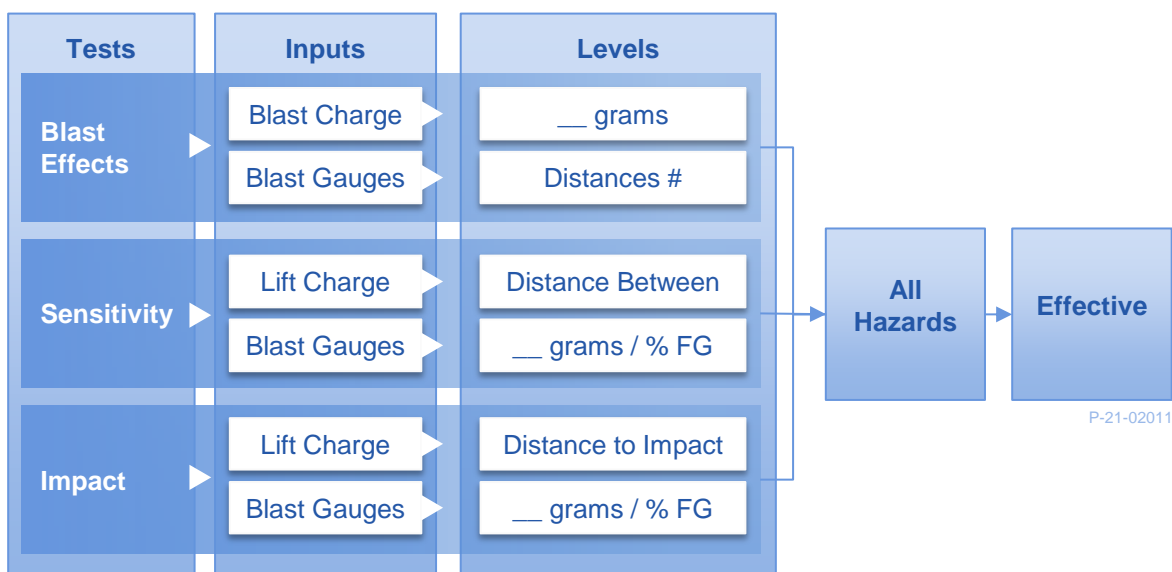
Tests

Inputs

Levels

Blast Effects

Blast Charge

__ grams

Blast Gauges

Distances #

Sensitivity

Lift Charge

Distance Between

Blast Gauges

__ grams / % FG

Impact

Lift Charge

Distance to Impact

Blast Gauges

__ grams / % FG

All Hazards

Effective

P-21-02011